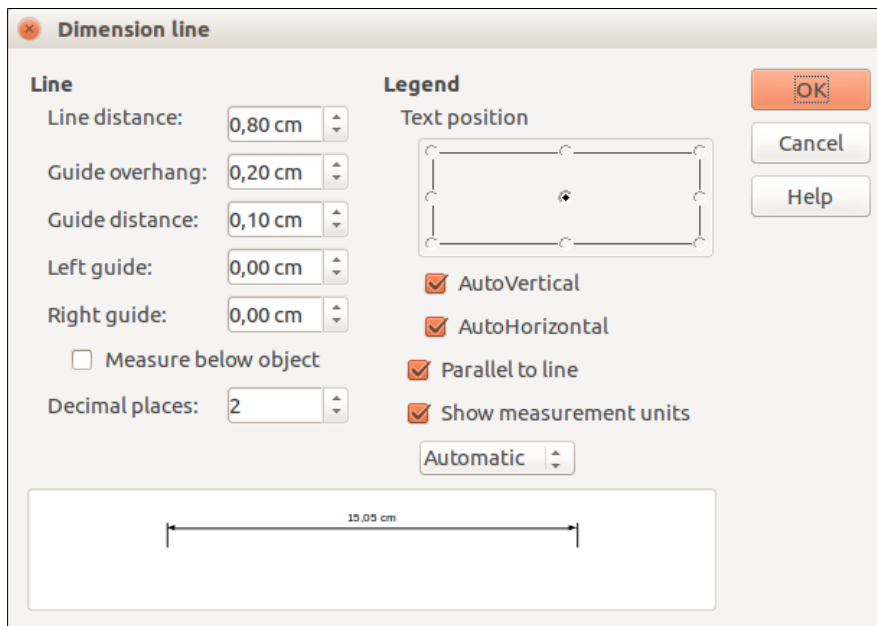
Dimension line

Line

Line distance: 0,80 cm

Guide overhang: 0,20 cm

Guide distance: 0,10 cm

Left guide: 0,00 cm

Right guide: 0,00 cm

Measure below object

Decimal places: 2

Legend

Text position

AutoVertical

AutoHorizontal

Parallel to line

Show measurement units

Automatic

OK

Cancel

Help

15,05 cm